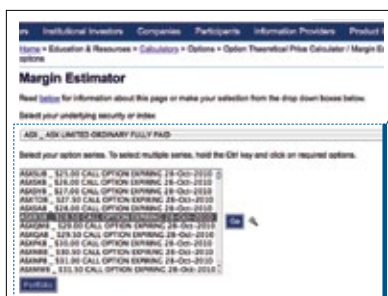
rs Institutional Investors Companies Participants Information Providers Product

Home > Education & Resources > Calculators > Options > Option Theoretical Price Calculator / Margin Es options

Margin Estimator

Read below for information about this page or make your selection from the drop down boxes below.

Select your underlying security or index

ASX - ASX LIMITED ORDINARY FULLY PAID

Select your option series. To select multiple series, hold the Ctrl key and click on required options.

ASXSU8 - $21.00 CALL OPTION EXPIRING 28-Oct-2010
ASXSK8 - $26.00 CALL OPTION EXPIRING 28-Oct-2010
ASXSS8 - $27.00 CALL OPTION EXPIRING 28-Oct-2010
ASXTO8 - $27.50 CALL OPTION EXPIRING 28-Oct-2010
ASXSA8 - $28.00 CALL OPTION EXPIRING 28-Oct-2010
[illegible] - $28.50 CALL OPTION EXPIRING 28-Oct-2010
ASXQH8 - $29.00 CALL OPTION EXPIRING 28-Oct-2010
ASXQA8 - $29.50 CALL OPTION EXPIRING 28-Oct-2010
ASXPA8 - $30.00 CALL OPTION EXPIRING 28-Oct-2010
ASXMR8 - $30.50 CALL OPTION EXPIRING 28-Oct-2010
ASXMR8 - $31.00 CALL OPTION EXPIRING 28-Oct-2010
ASXMW8 - $31.50 CALL OPTION EXPIRING 28-Oct-2010

Go

Portfolio